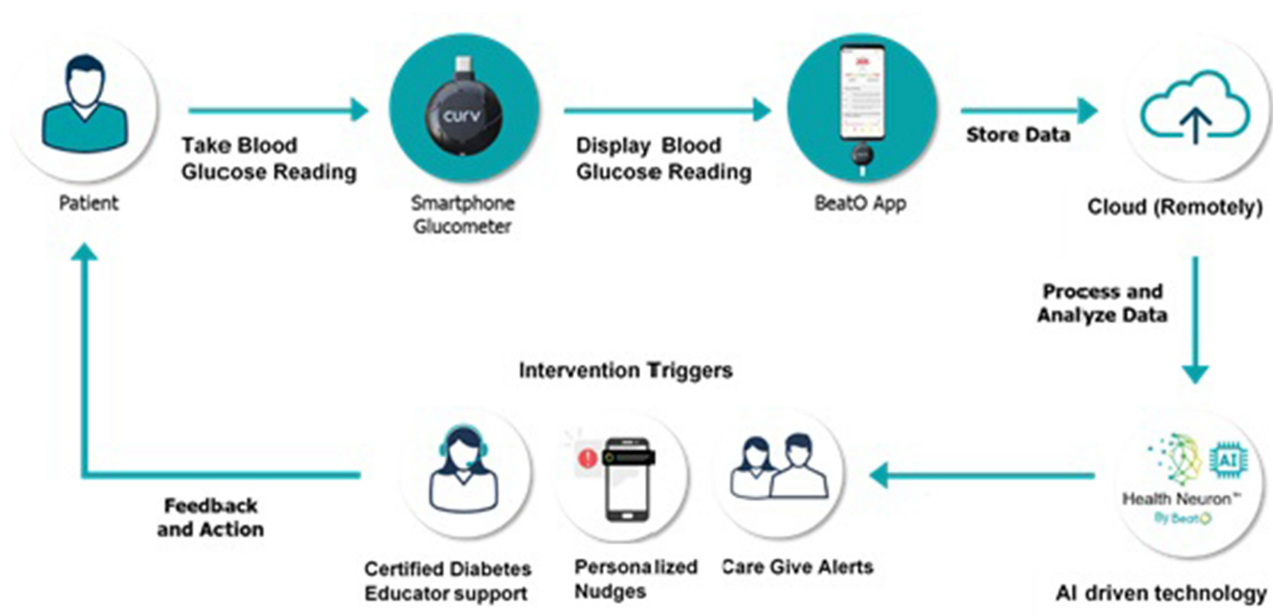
Patient

Take Blood Glucose Reading

curv

Smartphone Glucometer

Display Blood Glucose Reading

BeatO App

Store Data

Cloud (Remotely)

Process and Analyze Data

AI

Health Neuron™ By BeatO

AI driven technology

Intervention Triggers

Care Give Alerts

Personalized Nudges

Certified Diabetes Educator support

Feedback and Action